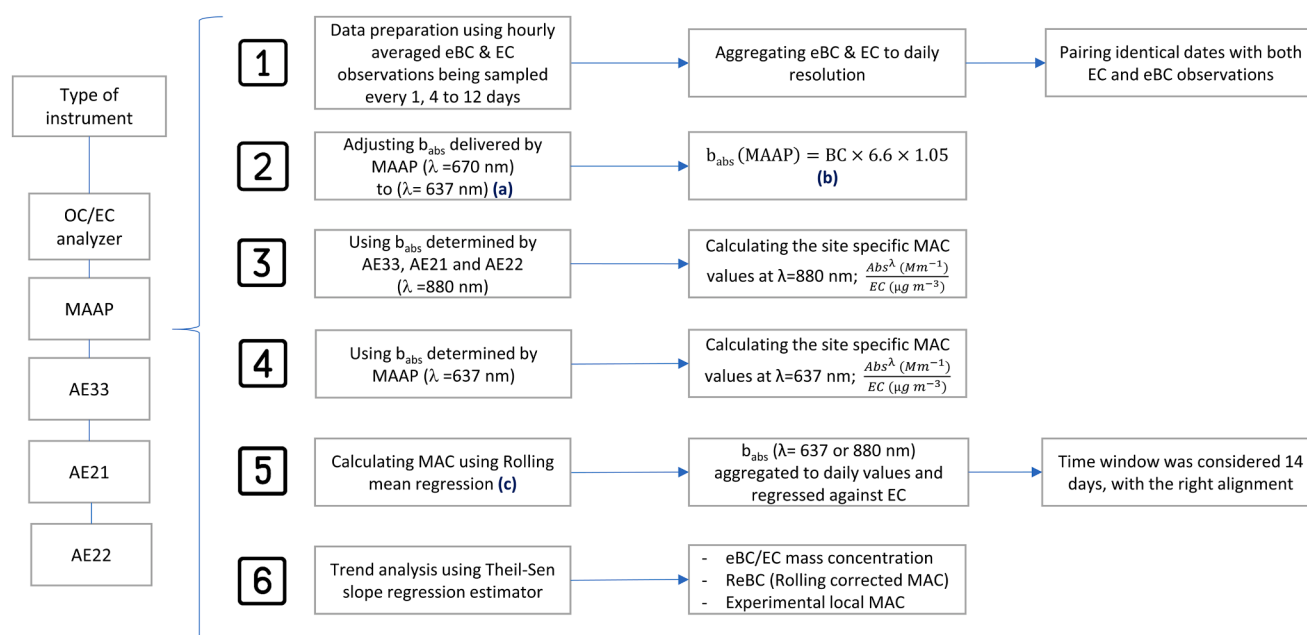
Type of instrument

OC/EC analyzer

MAAP

AE33

AE21

AE22

1

Data preparation using hourly averaged eBC & EC observations being sampled every 1, 4 to 12 days

Aggregating eBC & EC to daily resolution

Pairing identical dates with both EC and eBC observations

2

Adjusting $b_{abs}$ delivered by MAAP ($\lambda$ =670 nm) to ($\lambda$= 637 nm) (a)

$b_{abs}\,(\text{MAAP}) = \text{BC} \times 6.6 \times 1.05$ (b)

3

Using $b_{abs}$ determined by AE33, AE21 and AE22 ($\lambda$ =880 nm)

Calculating the site specific MAC values at λ=880 nm; $\frac{Abs^{\lambda}\,(Mm^{-1})}{EC\,(\mu g\, m^{-3})}$

4

Using $b_{abs}$ determined by MAAP ($\lambda$ =637 nm)

Calculating the site specific MAC values at λ=637 nm; $\frac{Abs^{\lambda}\,(Mm^{-1})}{EC\,(\mu g\, m^{-3})}$

5

Calculating MAC using Rolling mean regression (c)

$b_{abs}$ (λ= 637 or 880 nm) aggregated to daily values and regressed against EC

Time window was considered 14 days, with the right alignment

6

Trend analysis using Theil-Sen slope regression estimator

- eBC/EC mass concentration
- ReBC (Rolling corrected MAC)
- Experimental local MAC